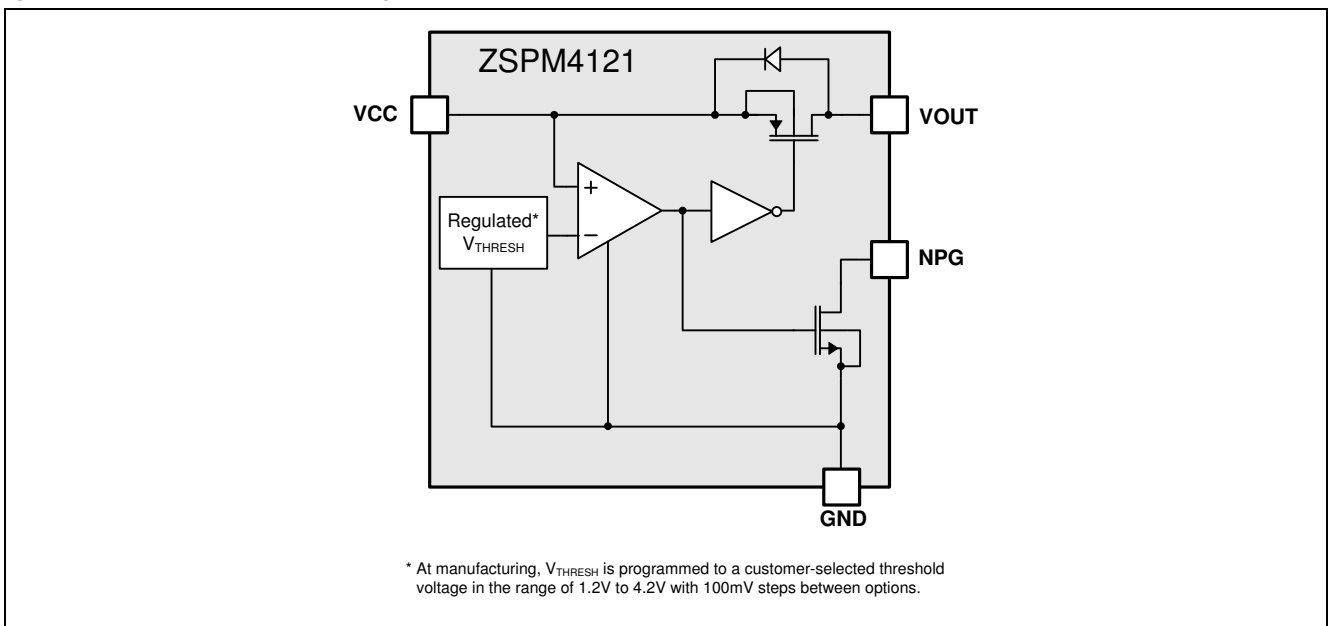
ZSPM4121

VCC

VOUT

+

−

Regulated*
$V_{THRESH}$

NPG

GND

* At manufacturing, $V_{THRESH}$ is programmed to a customer-selected threshold voltage in the range of 1.2V to 4.2V with 100mV steps between options.